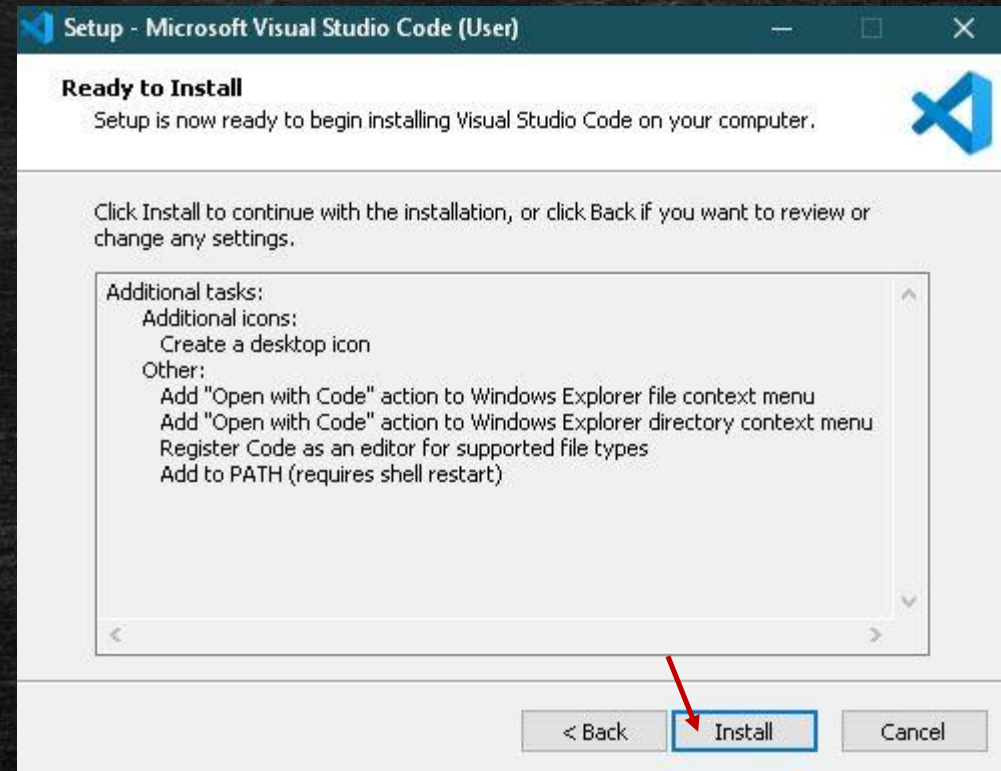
Setup - Microsoft Visual Studio Code (User)

Ready to Install
Setup is now ready to begin installing Visual Studio Code on your computer.

Click Install to continue with the installation, or click Back if you want to review or change any settings.

Additional tasks:
Additional icons:
Create a desktop icon
Other:
Add "Open with Code" action to Windows Explorer file context menu
Add "Open with Code" action to Windows Explorer directory context menu
Register Code as an editor for supported file types
Add to PATH (requires shell restart)

< Back
Install
Cancel